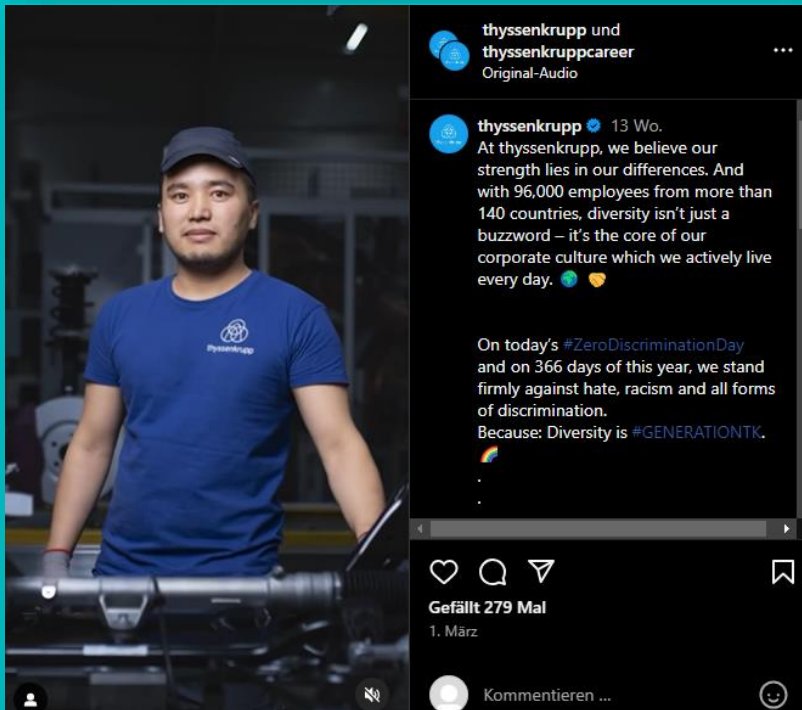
thyssenkrupp

thyssenkrupp und thyssenkruppcareer
Original-Audio

...

thyssenkrupp 13 Wo.
At thyssenkrupp, we believe our strength lies in our differences. And with 96,000 employees from more than 140 countries, diversity isn't just a buzzword – it's the core of our corporate culture which we actively live every day. 🌍 🤝

On today's #ZeroDiscriminationDay and on 366 days of this year, we stand firmly against hate, racism and all forms of discrimination.
Because: Diversity is #GENERATIONTK.
🌈
.
.

Gefällt 279 Mal
1. März

Kommentieren ...